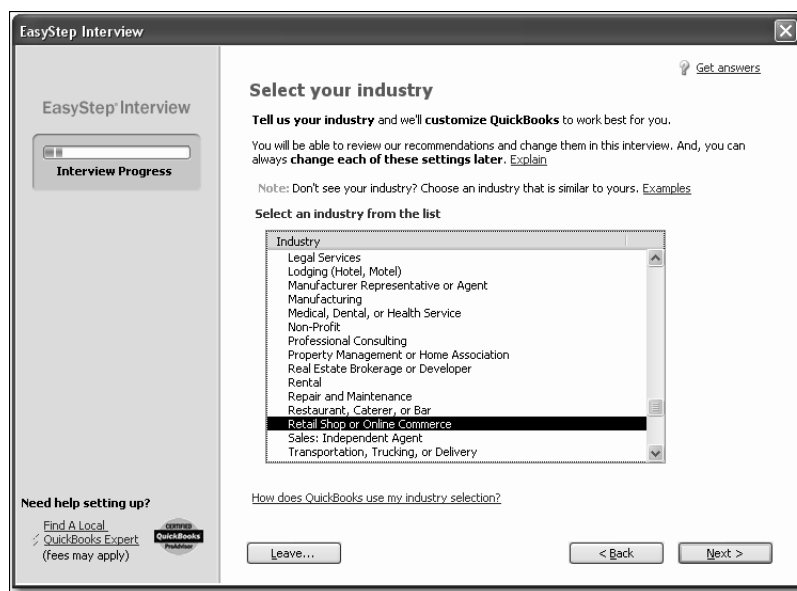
EasyStep Interview

EasyStep Interview

Interview Progress

Get answers

Select your industry

Tell us your industry and we'll customize QuickBooks to work best for you.

You will be able to review our recommendations and change them in this interview. And, you can always change each of these settings later. Explain

Note: Don't see your industry? Choose an industry that is similar to yours. Examples

Select an industry from the list

| Industry |
|---|
| Legal Services |
| Lodging (Hotel, Motel) |
| Manufacturer Representative or Agent |
| Manufacturing |
| Medical, Dental, or Health Service |
| Non-Profit |
| Professional Consulting |
| Property Management or Home Association |
| Real Estate Brokerage or Developer |
| Rental |
| Repair and Maintenance |
| Restaurant, Caterer, or Bar |
| Retail Shop or Online Commerce |
| Sales: Independent Agent |
| Transportation, Trucking, or Delivery |

How does QuickBooks use my industry selection?

Need help setting up?

Find A Local QuickBooks Expert (fees may apply)

CERTIFIED QuickBooks ProAdvisor

Leave...

< Back

Next >